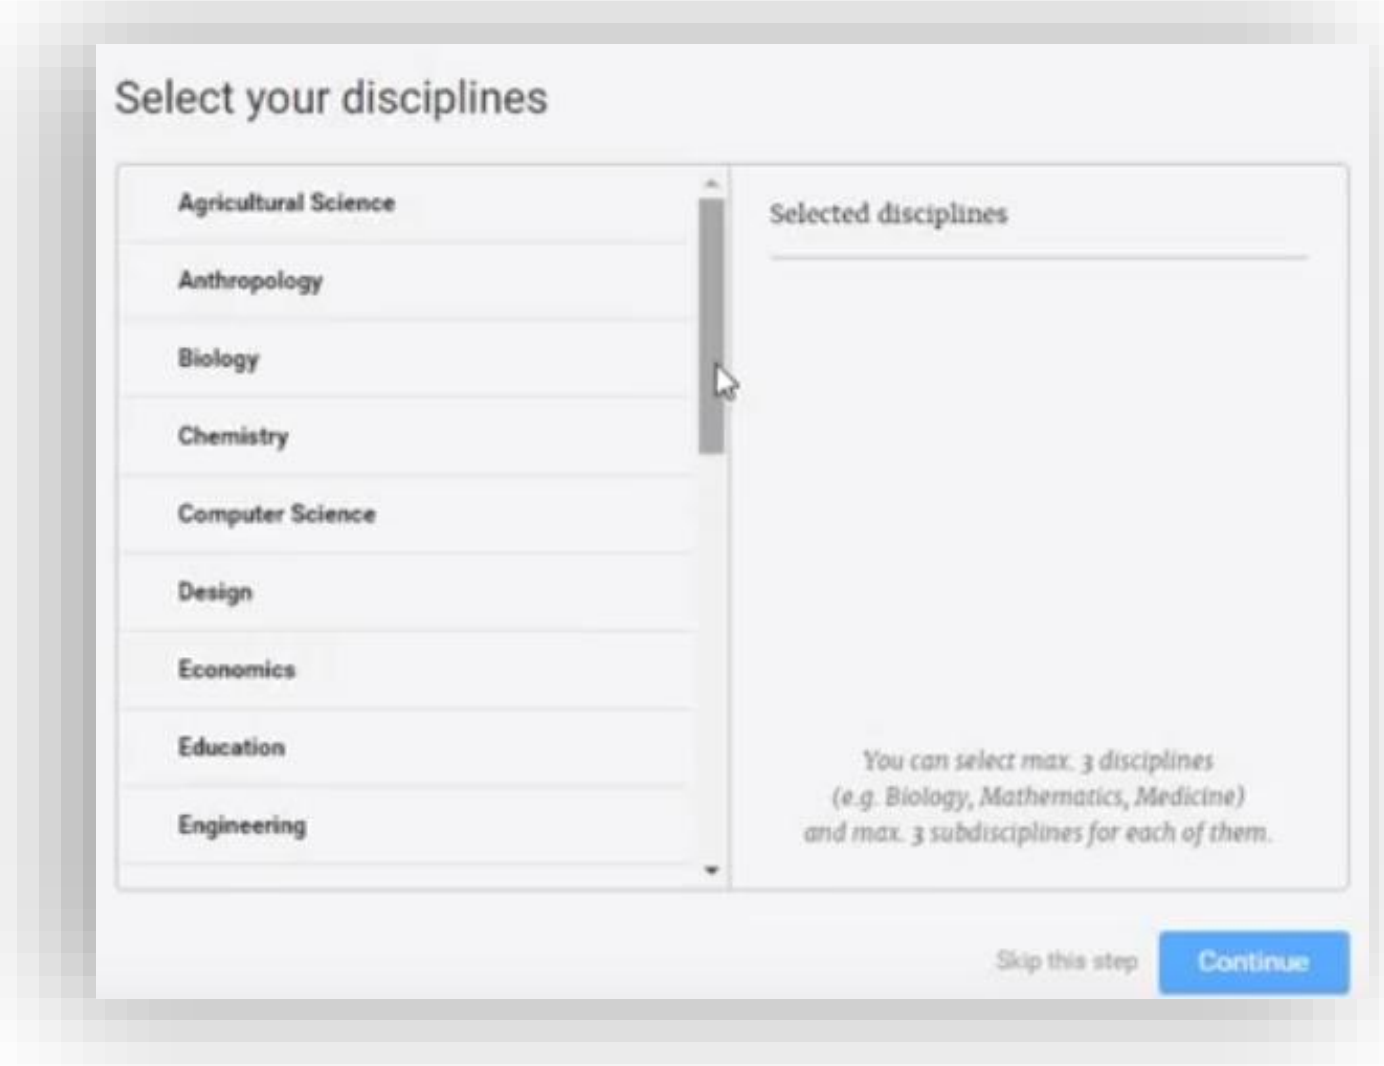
Select your disciplines

Agricultural Science

Anthropology

Biology

Chemistry

Computer Science

Design

Economics

Education

Engineering

Selected disciplines

You can select max. 3 disciplines (e.g. Biology, Mathematics, Medicine) and max. 3 subdisciplines for each of them.

Skip this step

Continue